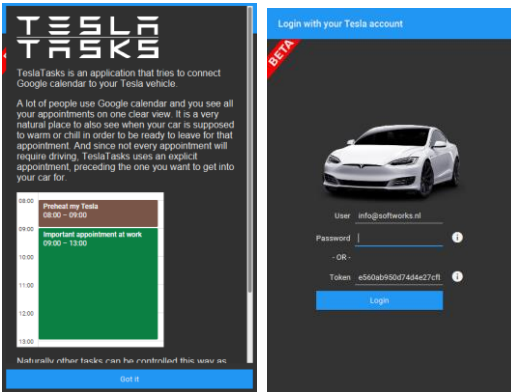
TESLA TASKS

BETA

TeslaTasks is an application that tries to connect Google calendar to your Tesla vehicle.

A lot of people use Google calendar and you see all your appointments on one clear view. It is a very natural place to also see when your car is supposed to warm or chill in order to be ready to leave for that appointment. And since not every appointment will require driving, TeslaTasks uses an explicit appointment, preceding the one you want to get into your car for.

08:00
Preheat my Tesla
08:00 – 09:00
09:00
Important appointment at work
09:00 – 13:00
10:00
11:00
12:00
13:00

Naturally other tasks can be controlled this way as

Got it

Login with your Tesla account

BETA

User info@softworks.nl
Password
- OR -
Token e560ab950d74d4e27cfl
Login